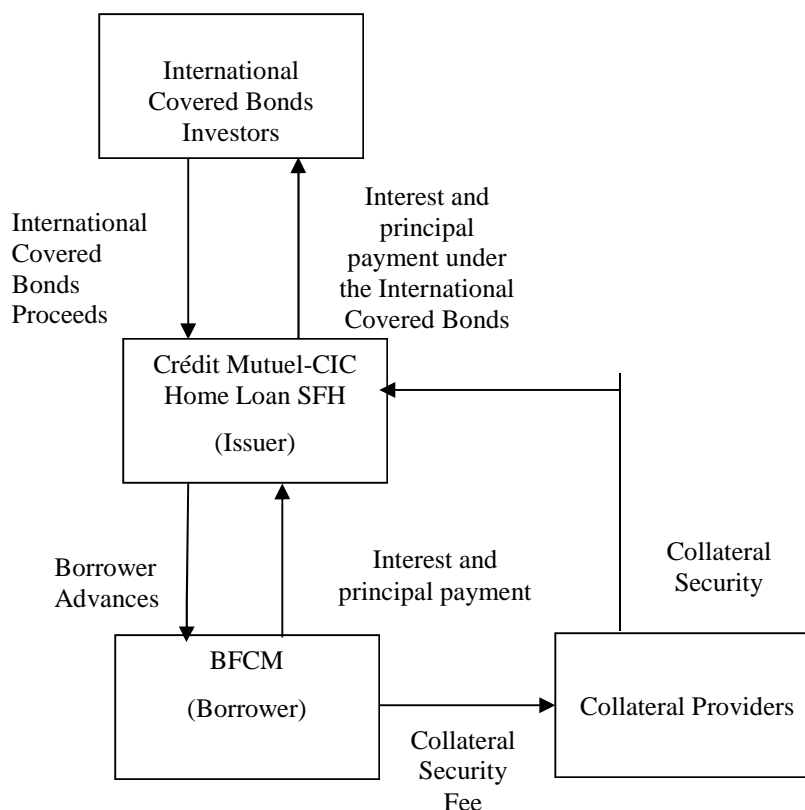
International Covered Bonds Investors

International Covered Bonds Proceeds

Interest and principal payment under the International Covered Bonds

Crédit Mutuel-CIC Home Loan SFH

(Issuer)

Borrower Advances

Interest and principal payment

Collateral Security

BFCM

(Borrower)

Collateral Security Fee

Collateral Providers